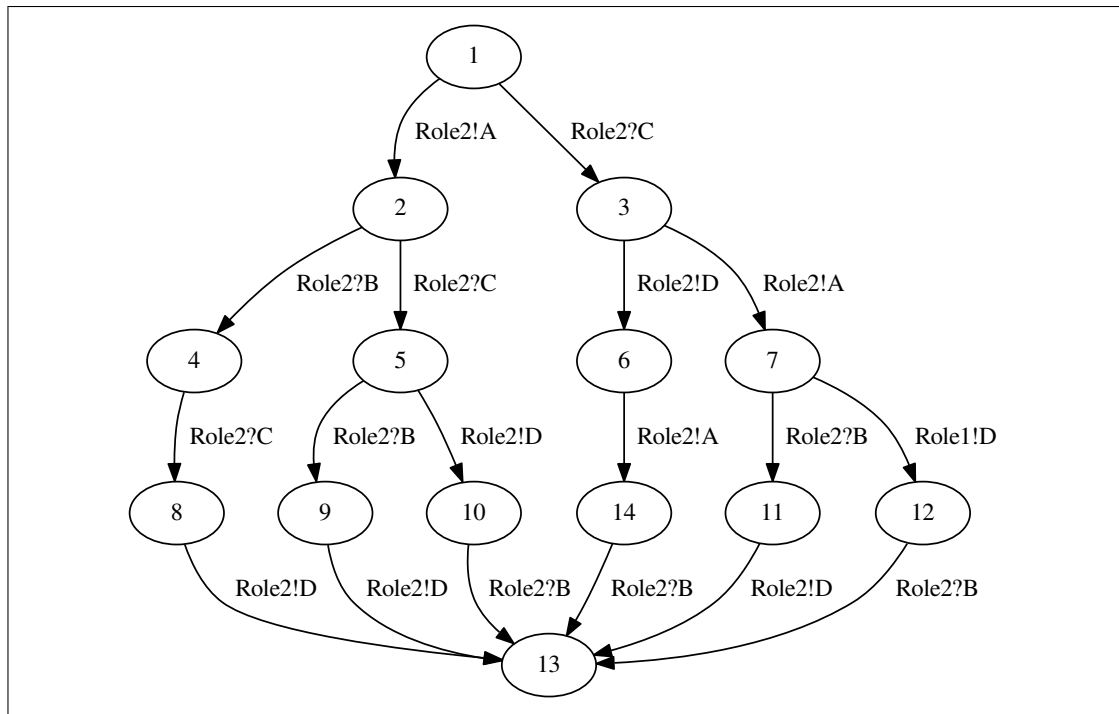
1

Role2!A

Role2?C

2

3

Role2?B

Role2?C

Role2!D

Role2!A

4

5

6

7

Role2?C

Role2?B

Role2!D

Role2!A

Role2?B

Role1!D

8

9

10

14

11

12

Role2!D

Role2!D

Role2?B

Role2?B

Role2!D

Role2?B

13